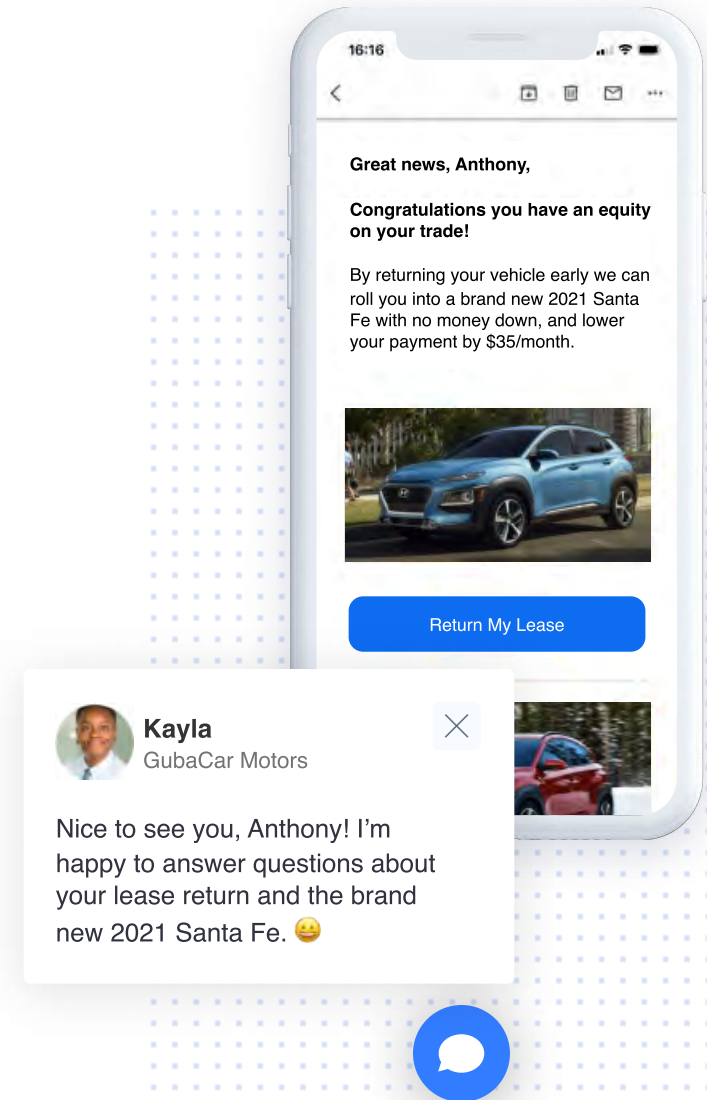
16:16

Great news, Anthony,

Congratulations you have an equity on your trade!

By returning your vehicle early we can roll you into a brand new 2021 Santa Fe with no money down, and lower your payment by $35/month.

Return My Lease

Kayla
GubaCar Motors

Nice to see you, Anthony! I'm happy to answer questions about your lease return and the brand new 2021 Santa Fe. 😀